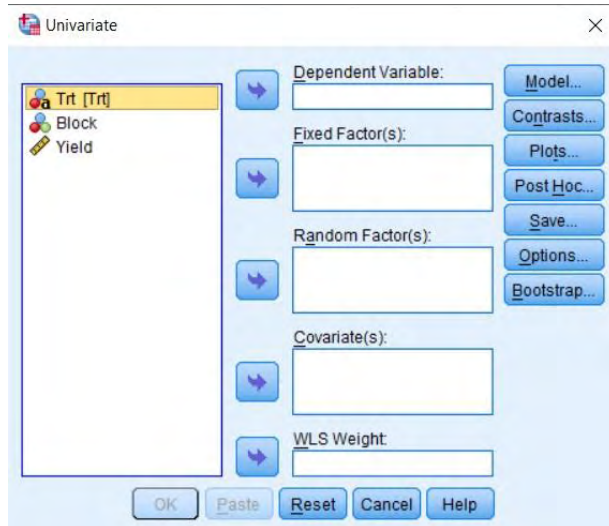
Univariate
×

Trt [Trt]
Block
Yield

Dependent Variable:

Fixed Factor(s):

Random Factor(s):

Covariate(s):

WLS Weight:

Model...
Contrasts...
Plots...
Post Hoc...
Save...
Options...
Bootstrap...

OK
Paste
Reset
Cancel
Help